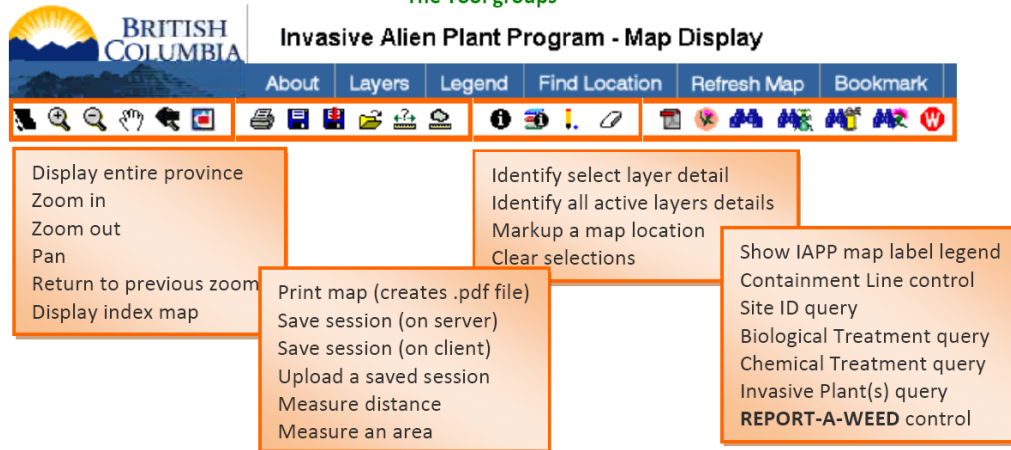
The Tool groups

BRITISH COLUMBIA

Invasive Alien Plant Program - Map Display

About | Layers | Legend | Find Location | Refresh Map | Bookmark

Display entire province
Zoom in
Zoom out
Pan
Return to previous zoom
Display index map

Print map (creates .pdf file)
Save session (on server)
Save session (on client)
Upload a saved session
Measure distance
Measure an area

Identify select layer detail
Identify all active layers details
Markup a map location
Clear selections

Show IAPP map label legend
Containment Line control
Site ID query
Biological Treatment query
Chemical Treatment query
Invasive Plant(s) query
REPORT-A-WEED control